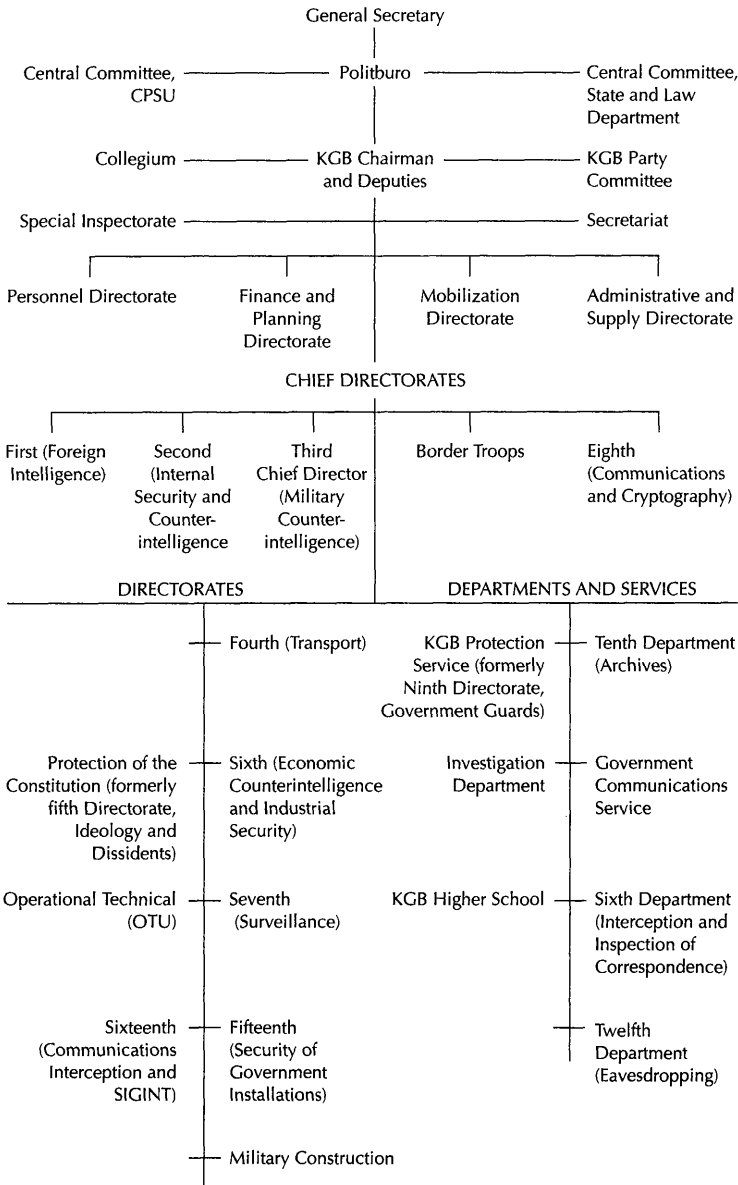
General Secretary

Central Committee, CPSU

Politburo

Central Committee, State and Law Department

Collegium

KGB Chairman and Deputies

KGB Party Committee

Special Inspectorate

Secretariat

Personnel Directorate

Finance and Planning Directorate

Mobilization Directorate

Administrative and Supply Directorate

CHIEF DIRECTORATES

First (Foreign Intelligence)

Second (Internal Security and Counterintelligence

Third Chief Director (Military Counterintelligence)

Border Troops

Eighth (Communications and Cryptography)

DIRECTORATES

DEPARTMENTS AND SERVICES

Fourth (Transport)

KGB Protection Service (formerly Ninth Directorate, Government Guards)

Tenth Department (Archives)

Protection of the Constitution (formerly fifth Directorate, Ideology and Dissidents)

Sixth (Economic Counterintelligence and Industrial Security)

Investigation Department

Government Communications Service

Operational Technical (OTU)

Seventh (Surveillance)

KGB Higher School

Sixth Department (Interception and Inspection of Correspondence)

Sixteenth (Communications Interception and SIGINT)

Fifteenth (Security of Government Installations)

Twelfth Department (Eavesdropping)

Military Construction